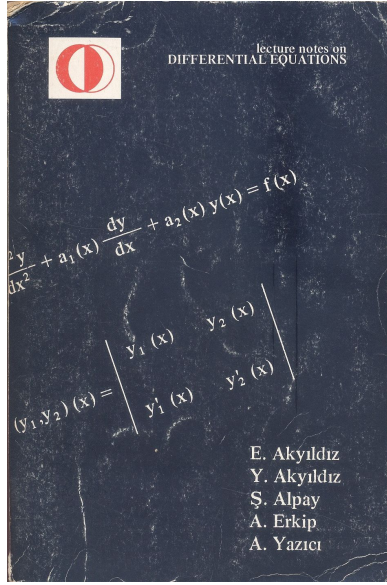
lecture notes on
DIFFERENTIAL EQUATIONS

$\frac{{}^2y}{dx^2} + a_1(x)\frac{dy}{dx} + a_2(x)\,y(x) = f(x)$

$(y_1, y_2)(x) = \begin{vmatrix} y_1(x) & y_2(x) \\ y_1'(x) & y_2'(x) \end{vmatrix}$

E. Akyıldız
Y. Akyıldız
Ş. Alpay
A. Erkip
A. Yazıcı